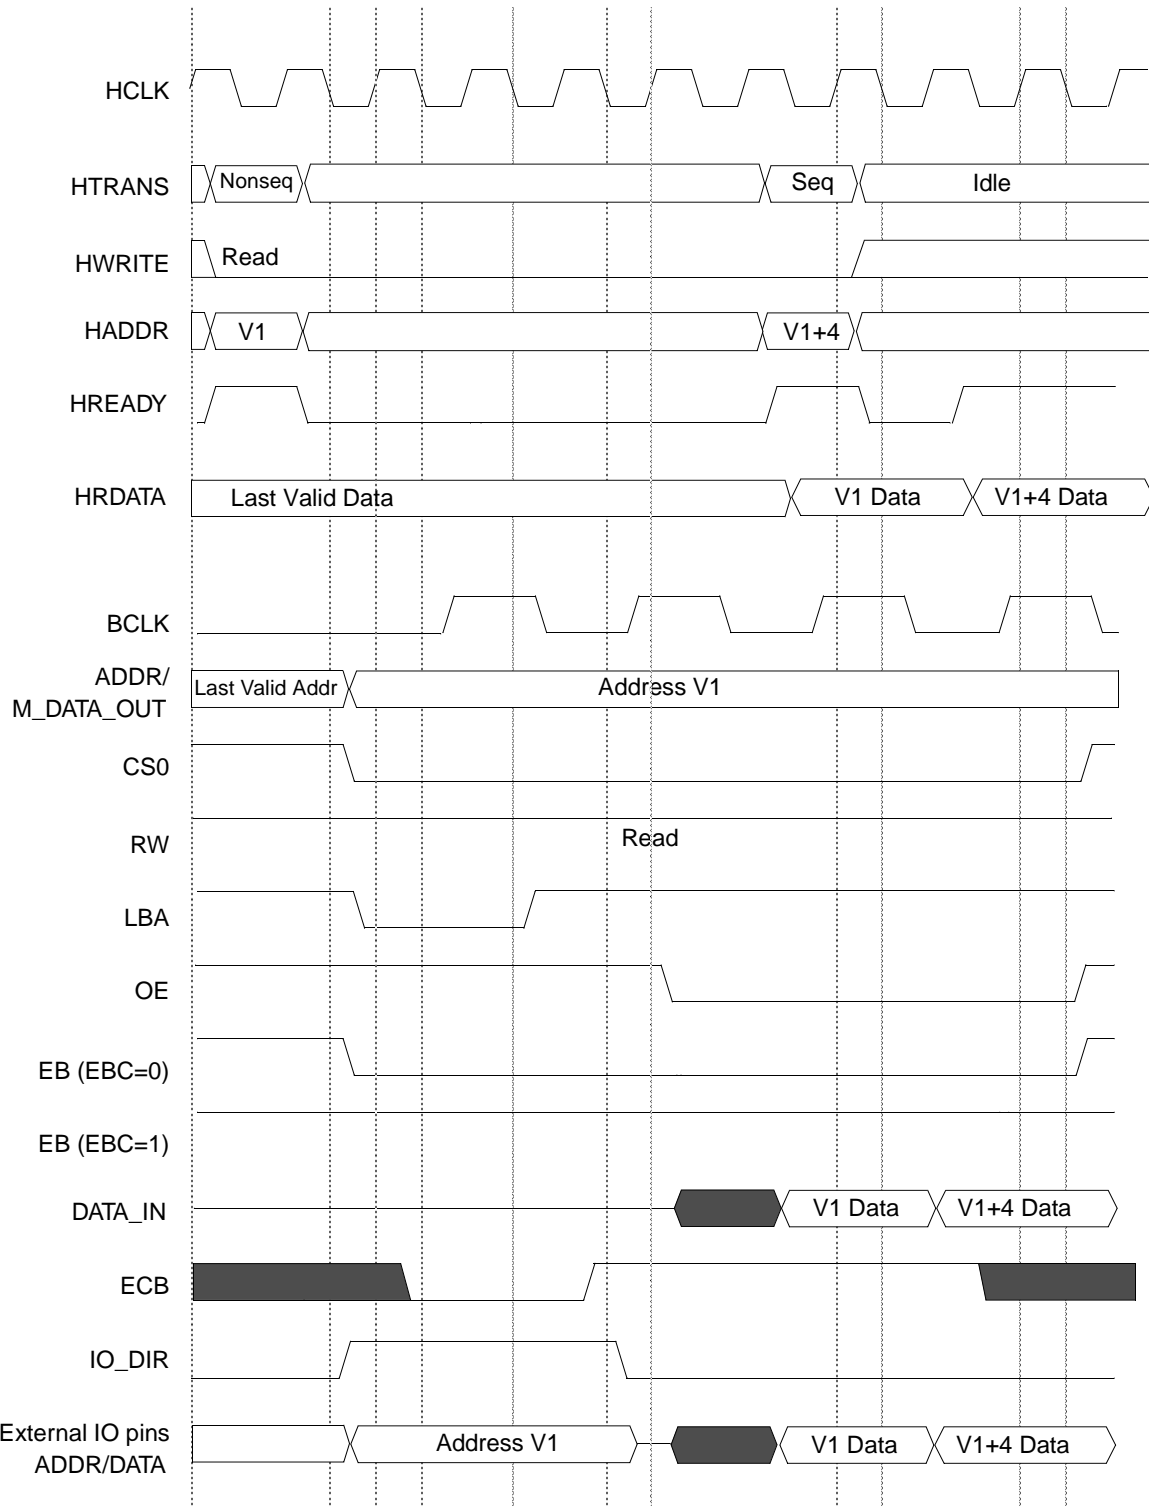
HCLK

HTRANS Nonseq Seq Idle

HWRITE Read

HADDR V1 V1+4

HREADY

HRDATA Last Valid Data V1 Data V1+4 Data

BCLK

ADDR/ M_DATA_OUT Last Valid Addr Address V1

CS0

RW Read

LBA

OE

EB (EBC=0)

EB (EBC=1)

DATA_IN V1 Data V1+4 Data

ECB

IO_DIR

External IO pins ADDR/DATA Address V1 V1 Data V1+4 Data